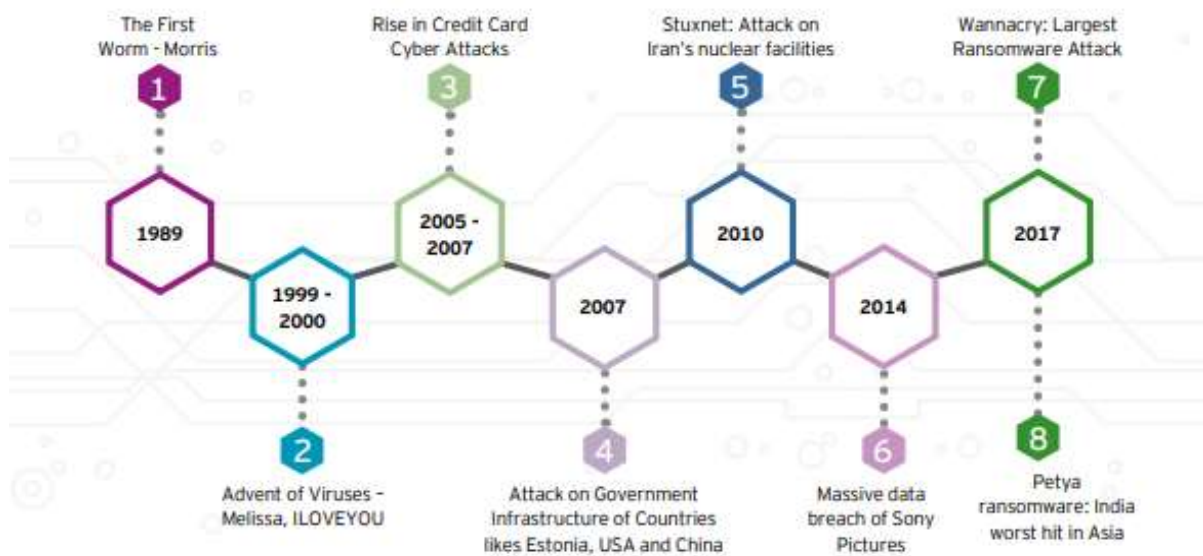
The First Worm - Morris

1

1989

1999 - 2000

2

Advent of Viruses - Melissa, ILOVEYOU

Rise in Credit Card Cyber Attacks

3

2005 - 2007

2007

4

Attack on Government Infrastructure of Countries likes Estonia, USA and China

Stuxnet: Attack on Iran's nuclear facilities

5

2010

2014

6

Massive data breach of Sony Pictures

Wannacry: Largest Ransomware Attack

7

2017

8

Petya ransomware: India worst hit in Asia